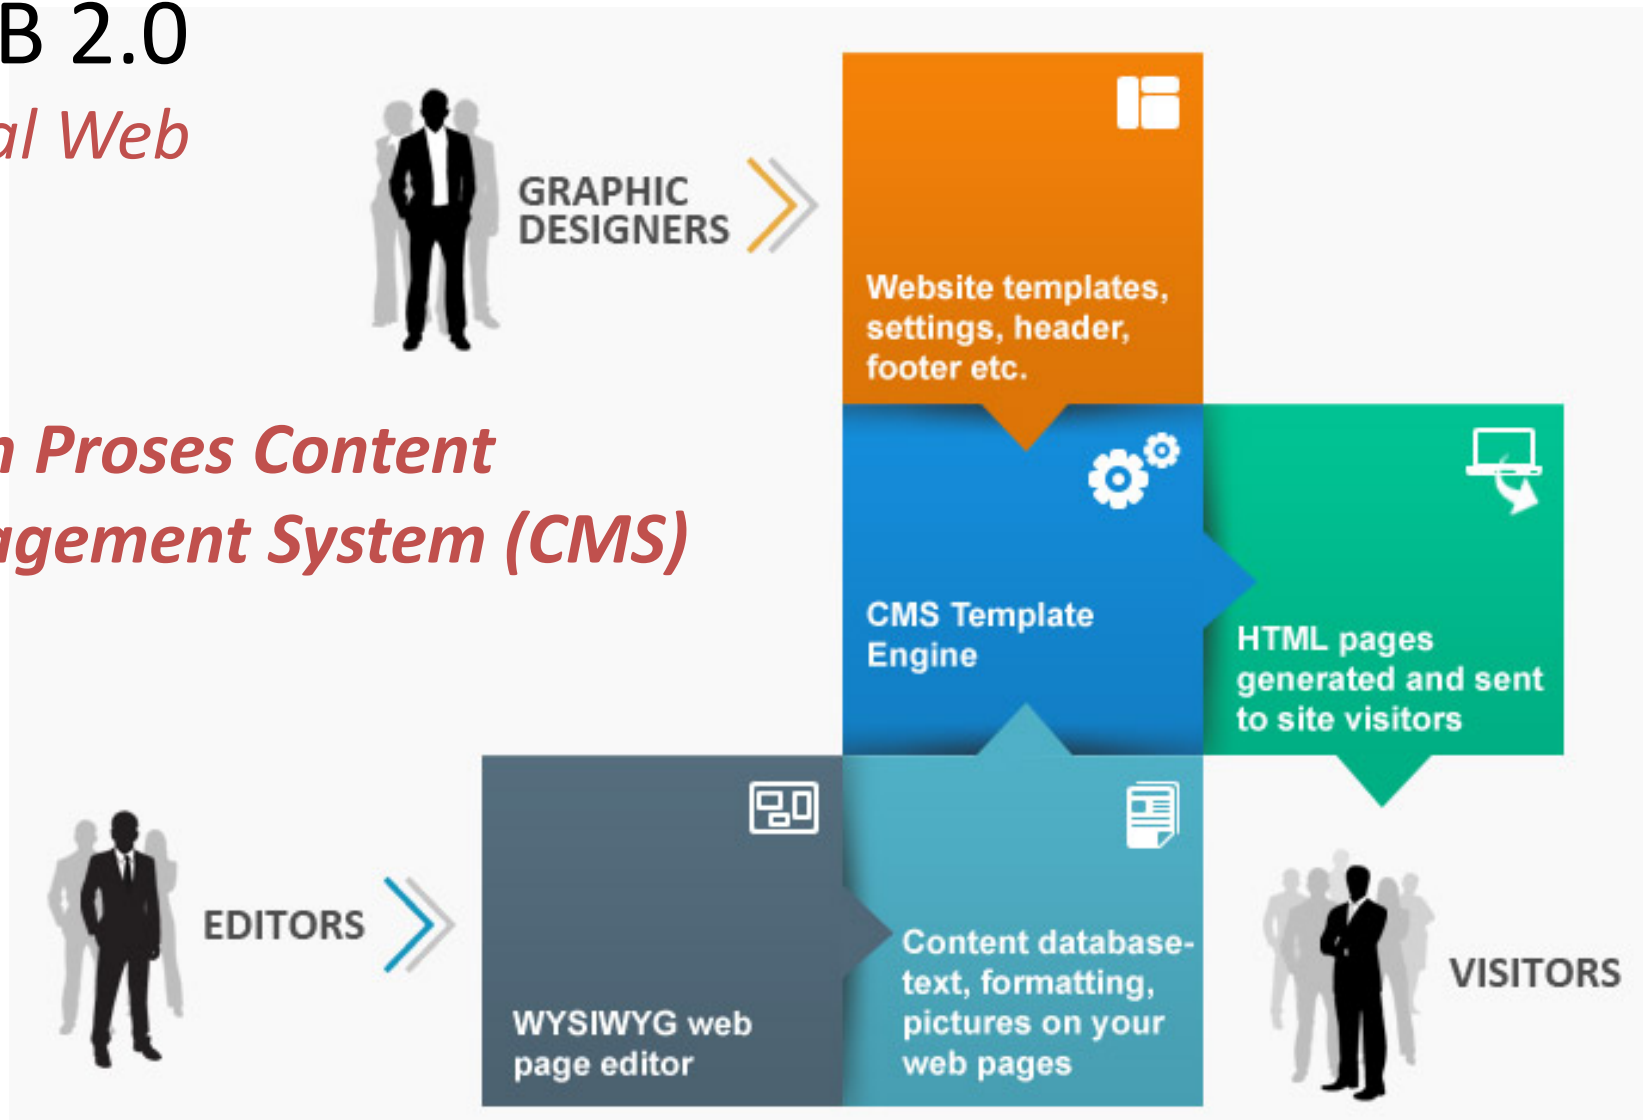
B 2.0
al Web

n Proses Content
agement System (CMS)

GRAPHIC DESIGNERS

Website templates, settings, header, footer etc.

CMS Template Engine

HTML pages generated and sent to site visitors

EDITORS

WYSIWYG web page editor

Content database-text, formatting, pictures on your web pages

VISITORS